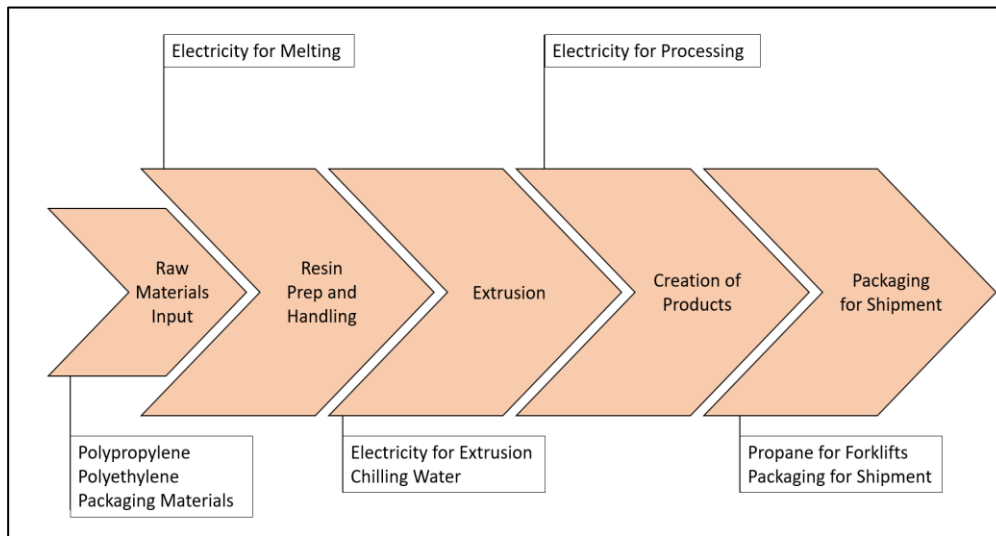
Electricity for Melting

Electricity for Processing

Raw Materials Input

Resin Prep and Handling

Extrusion

Creation of Products

Packaging for Shipment

Polypropylene
Polyethylene
Packaging Materials

Electricity for Extrusion
Chilling Water

Propane for Forklifts
Packaging for Shipment